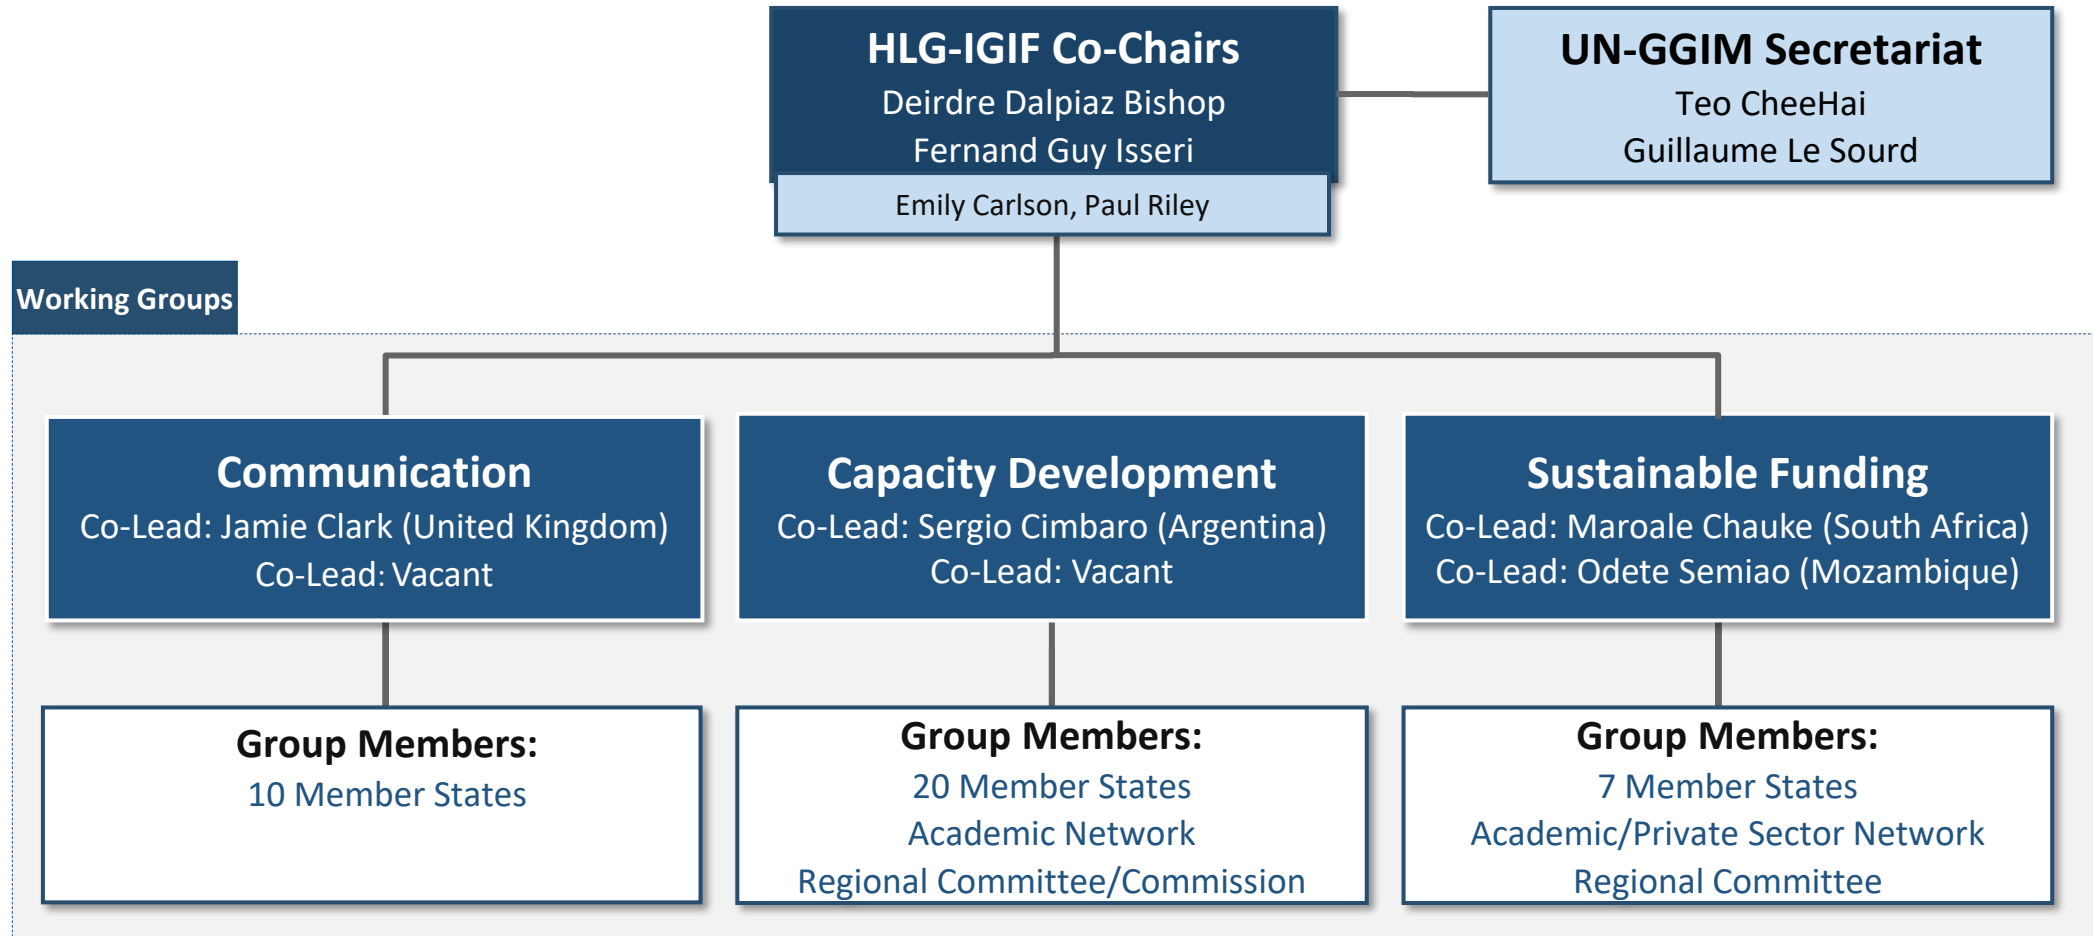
HLG-IGIF Co-Chairs
Deirdre Dalpiaz Bishop
Fernand Guy Isseri

Emily Carlson, Paul Riley

UN-GGIM Secretariat
Teo CheeHai
Guillaume Le Sourd

Working Groups

Communication
Co-Lead: Jamie Clark (United Kingdom)
Co-Lead: Vacant

Capacity Development
Co-Lead: Sergio Cimbaro (Argentina)
Co-Lead: Vacant

Sustainable Funding
Co-Lead: Maroale Chauke (South Africa)
Co-Lead: Odete Semiao (Mozambique)

Group Members:
10 Member States

Group Members:
20 Member States
Academic Network
Regional Committee/Commission

Group Members:
7 Member States
Academic/Private Sector Network
Regional Committee